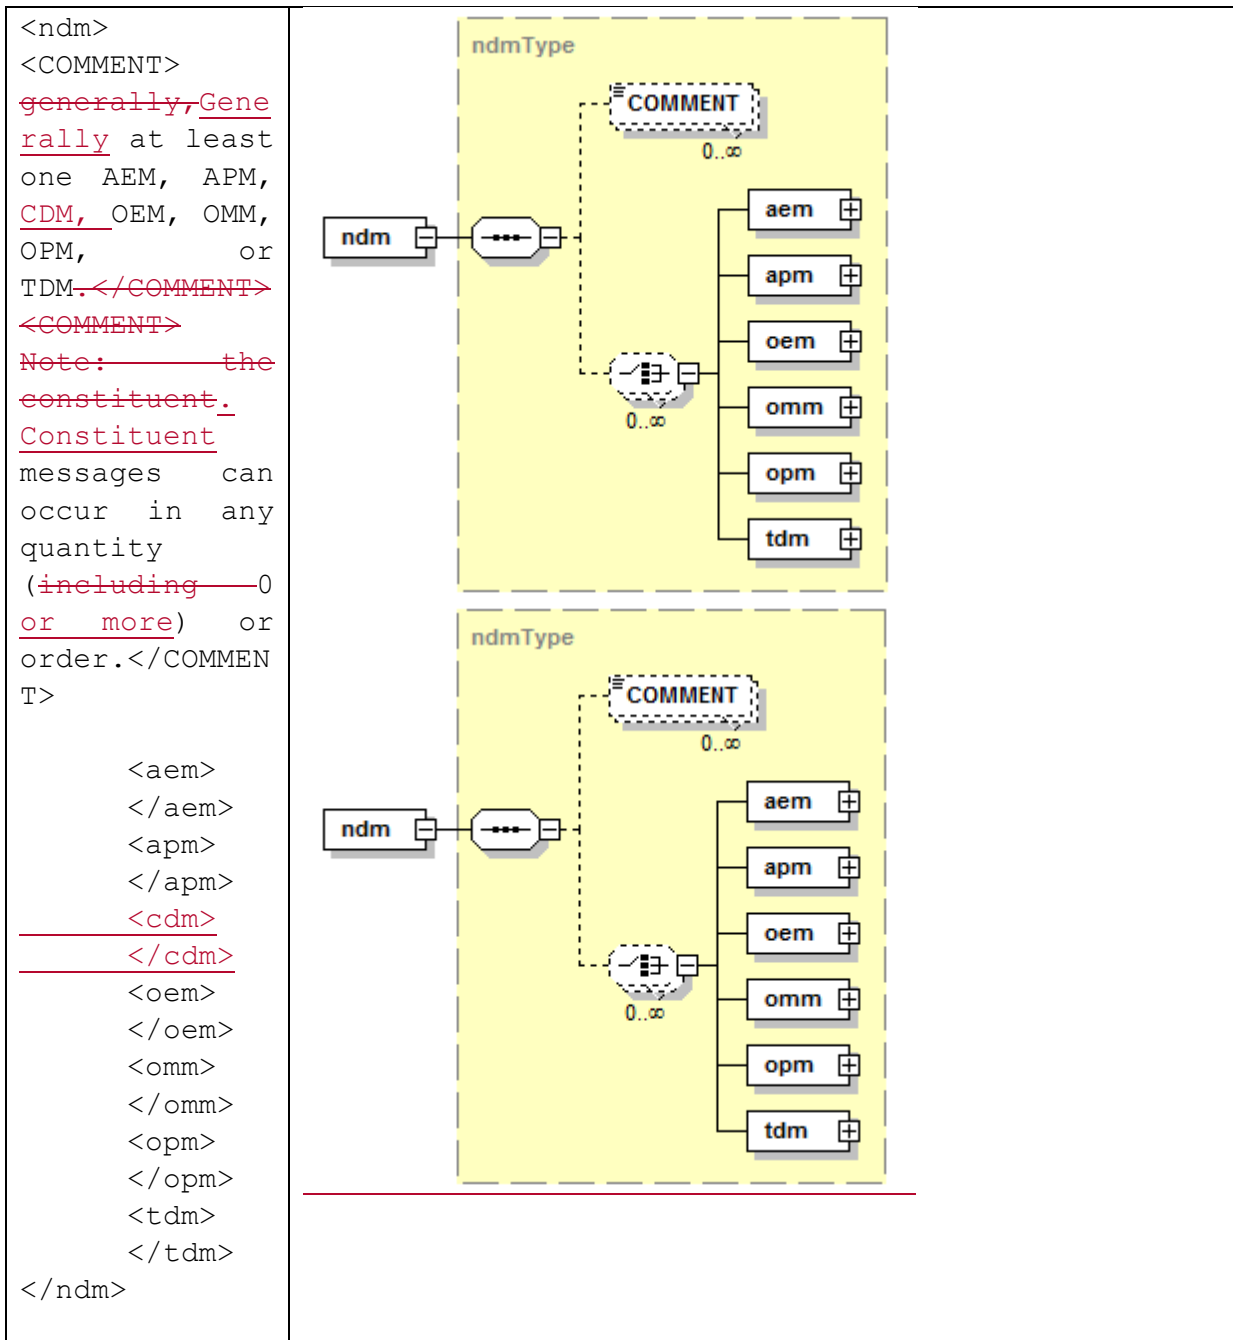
| <ndm> <COMMENT> generally,Generally at least one AEM, APM, CDM, OEM, OMM, OPM, or TDM.</COMMENT> <COMMENT> Note: the constituent. Constituent messages can occur in any quantity (including 0 or more) or order.</COMMENT> <aem> </aem> <apm> </apm> <cdm> </cdm> <oem> </oem> <omm> </omm> <opm> </opm> <tdm> </tdm> </ndm> | ndmType COMMENT 0..∞ ndm aem apm oem omm opm tdm 0..∞ ndmType COMMENT 0..∞ ndm aem apm oem omm opm tdm 0..∞ |
|---|---|